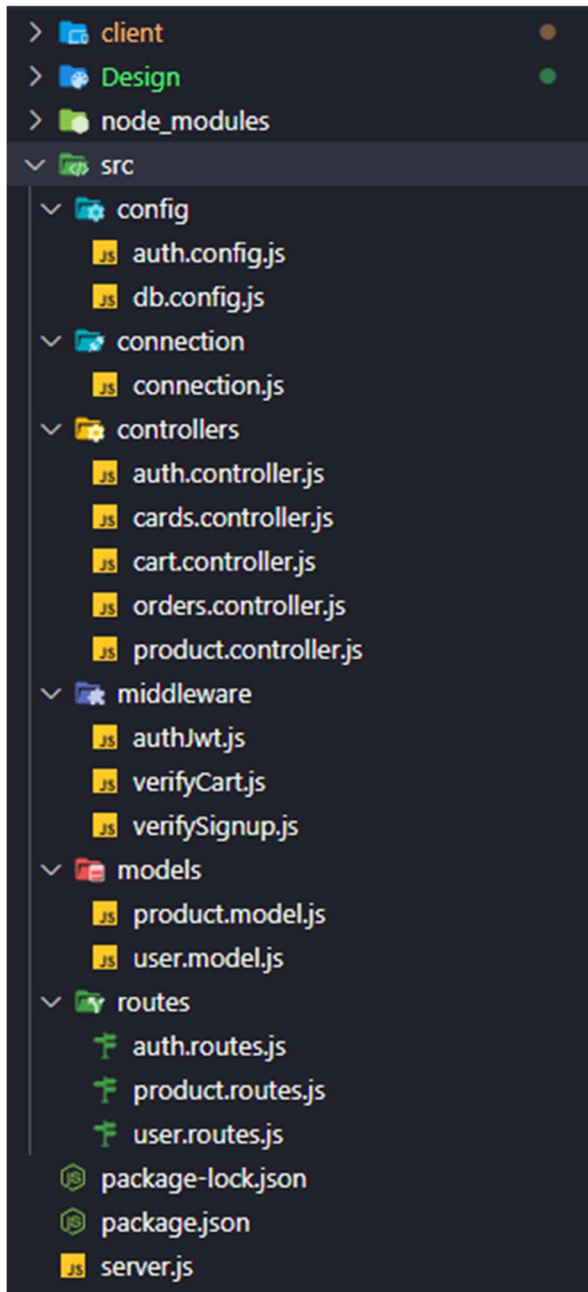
client
Design
node_modules
src
config
JS auth.config.js
JS db.config.js
connection
JS connection.js
controllers
JS auth.controller.js
JS cards.controller.js
JS cart.controller.js
JS orders.controller.js
JS product.controller.js
middleware
JS authJwt.js
JS verifyCart.js
JS verifySignup.js
models
JS product.model.js
JS user.model.js
routes
auth.routes.js
product.routes.js
user.routes.js
package-lock.json
package.json
JS server.js